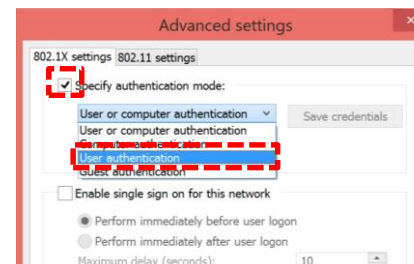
Advanced settings

802.1X settings | 802.11 settings

Specify authentication mode:

User or computer authentication

Save credentials

User or computer authentication
Computer authentication
User authentication
Guest authentication

Enable single sign on for this network

Perform immediately before user logon

Perform immediately after user logon

Maximum delay (seconds): 10